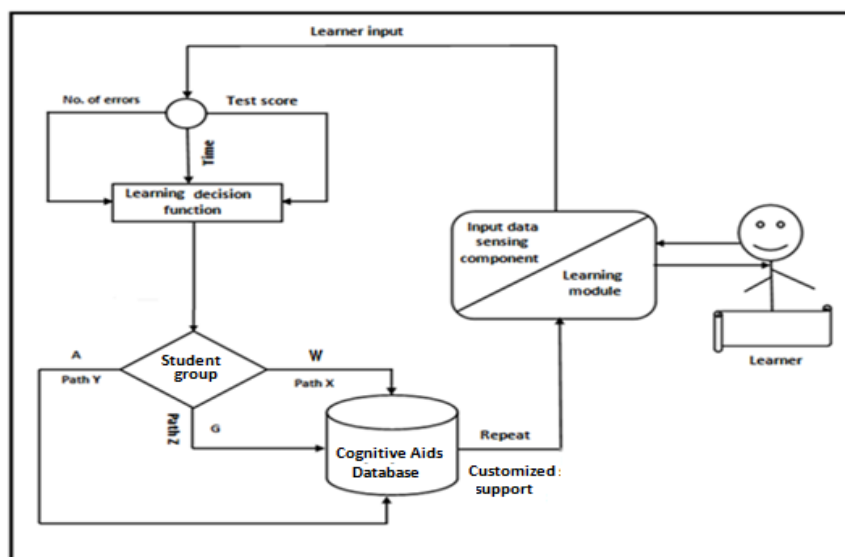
Learner input

No. of errors

Test score

Time

Learning decision function

Input data sensing component

Learning module

Learner

A

Path Y

Student group

W

Path X

Path Z

G

Cognitive Aids Database

Repeat

Customized support